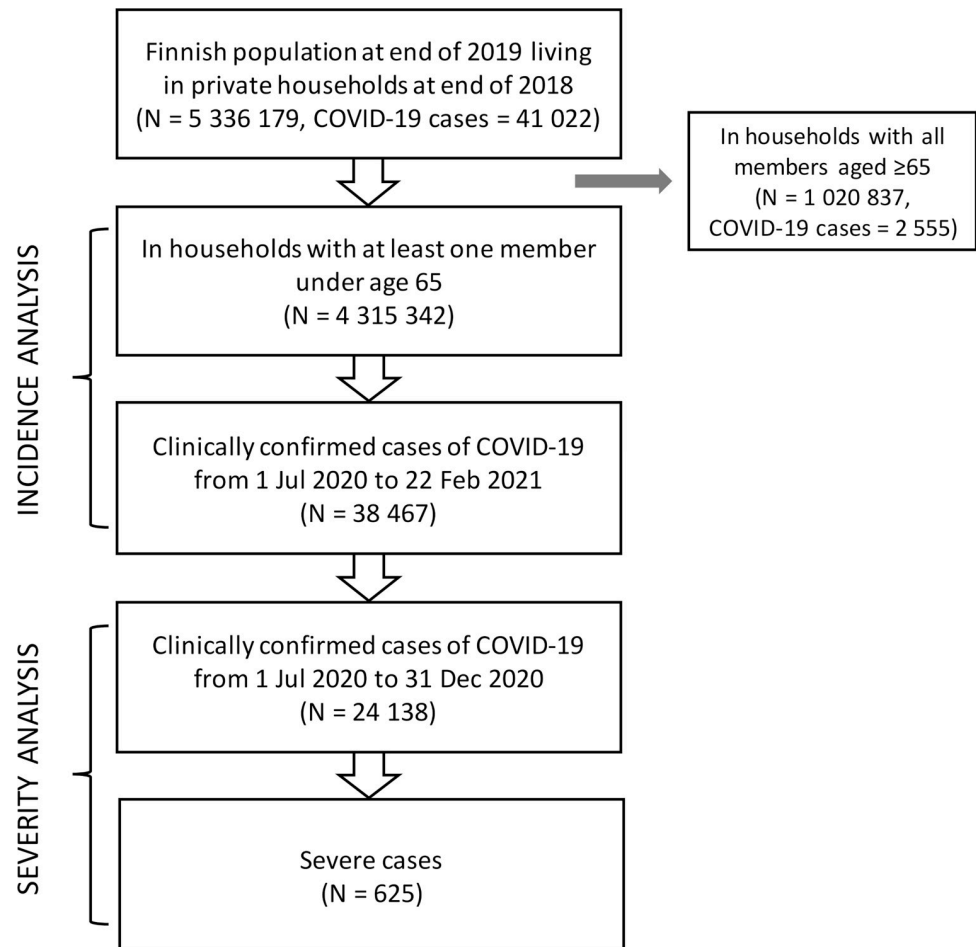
Finnish population at end of 2019 living in private households at end of 2018 (N = 5 336 179, COVID-19 cases = 41 022)

In households with all members aged ≥65 (N = 1 020 837, COVID-19 cases = 2 555)

INCIDENCE ANALYSIS

In households with at least one member under age 65 (N = 4 315 342)

Clinically confirmed cases of COVID-19 from 1 Jul 2020 to 22 Feb 2021 (N = 38 467)

SEVERITY ANALYSIS

Clinically confirmed cases of COVID-19 from 1 Jul 2020 to 31 Dec 2020 (N = 24 138)

Severe cases (N = 625)